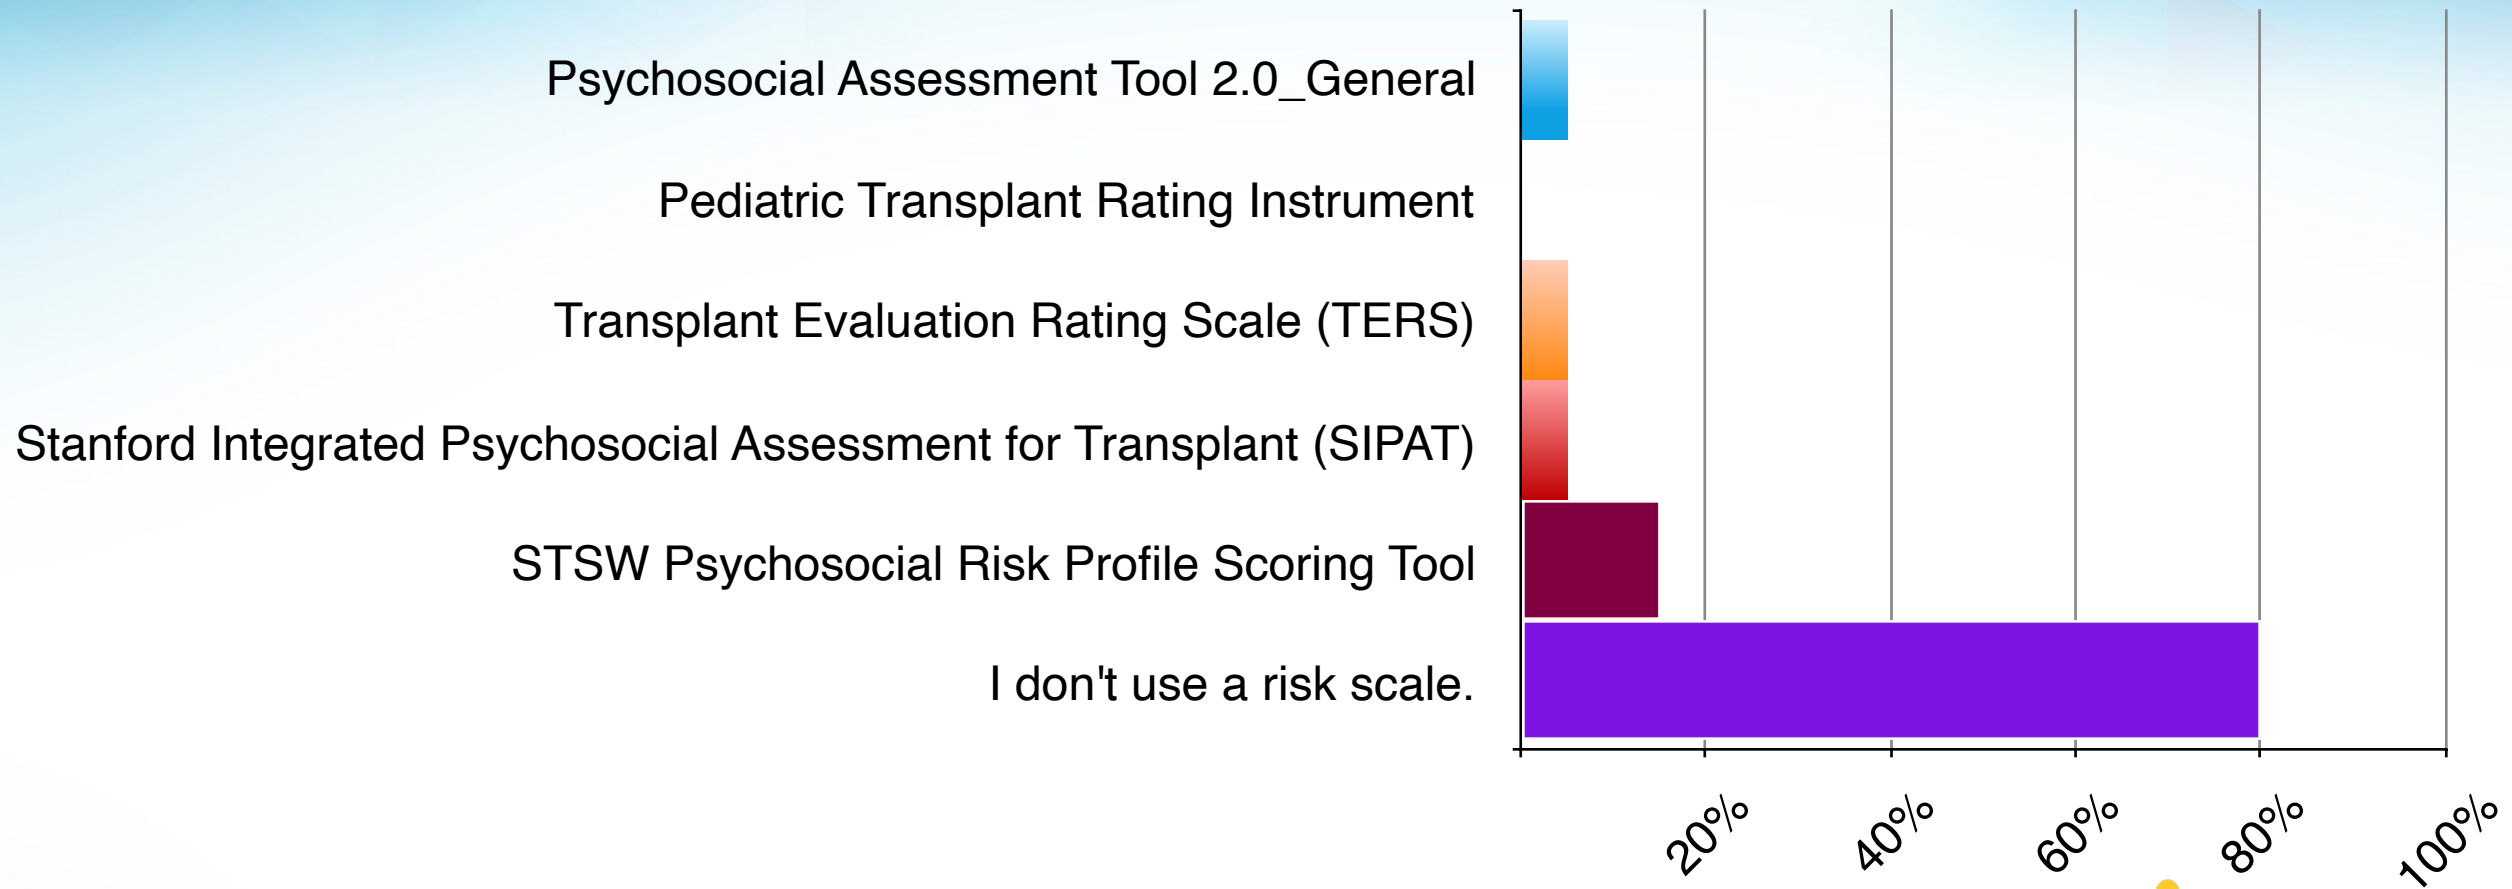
Psychosocial Assessment Tool 2.0_General

Pediatric Transplant Rating Instrument

Transplant Evaluation Rating Scale (TERS)

Stanford Integrated Psychosocial Assessment for Transplant (SIPAT)

STSW Psychosocial Risk Profile Scoring Tool

I don't use a risk scale.

20%
40%
60%
80%
100%